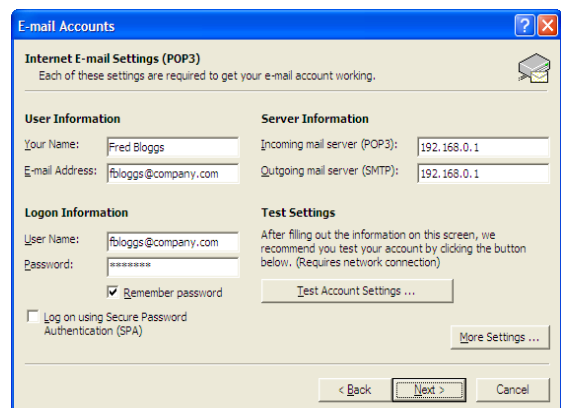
E-mail Accounts

Internet E-mail Settings (POP3)
Each of these settings are required to get your e-mail account working.

User Information

Your Name: Fred Bloggs

E-mail Address: fbloggs@company.com

Server Information

Incoming mail server (POP3): 192.168.0.1

Outgoing mail server (SMTP): 192.168.0.1

Logon Information

User Name: fbloggs@company.com

Password: ********

Remember password

Log on using Secure Password Authentication (SPA)

Test Settings

After filling out the information on this screen, we recommend you test your account by clicking the button below. (Requires network connection)

Test Account Settings ...

More Settings ...

< Back

Next >

Cancel